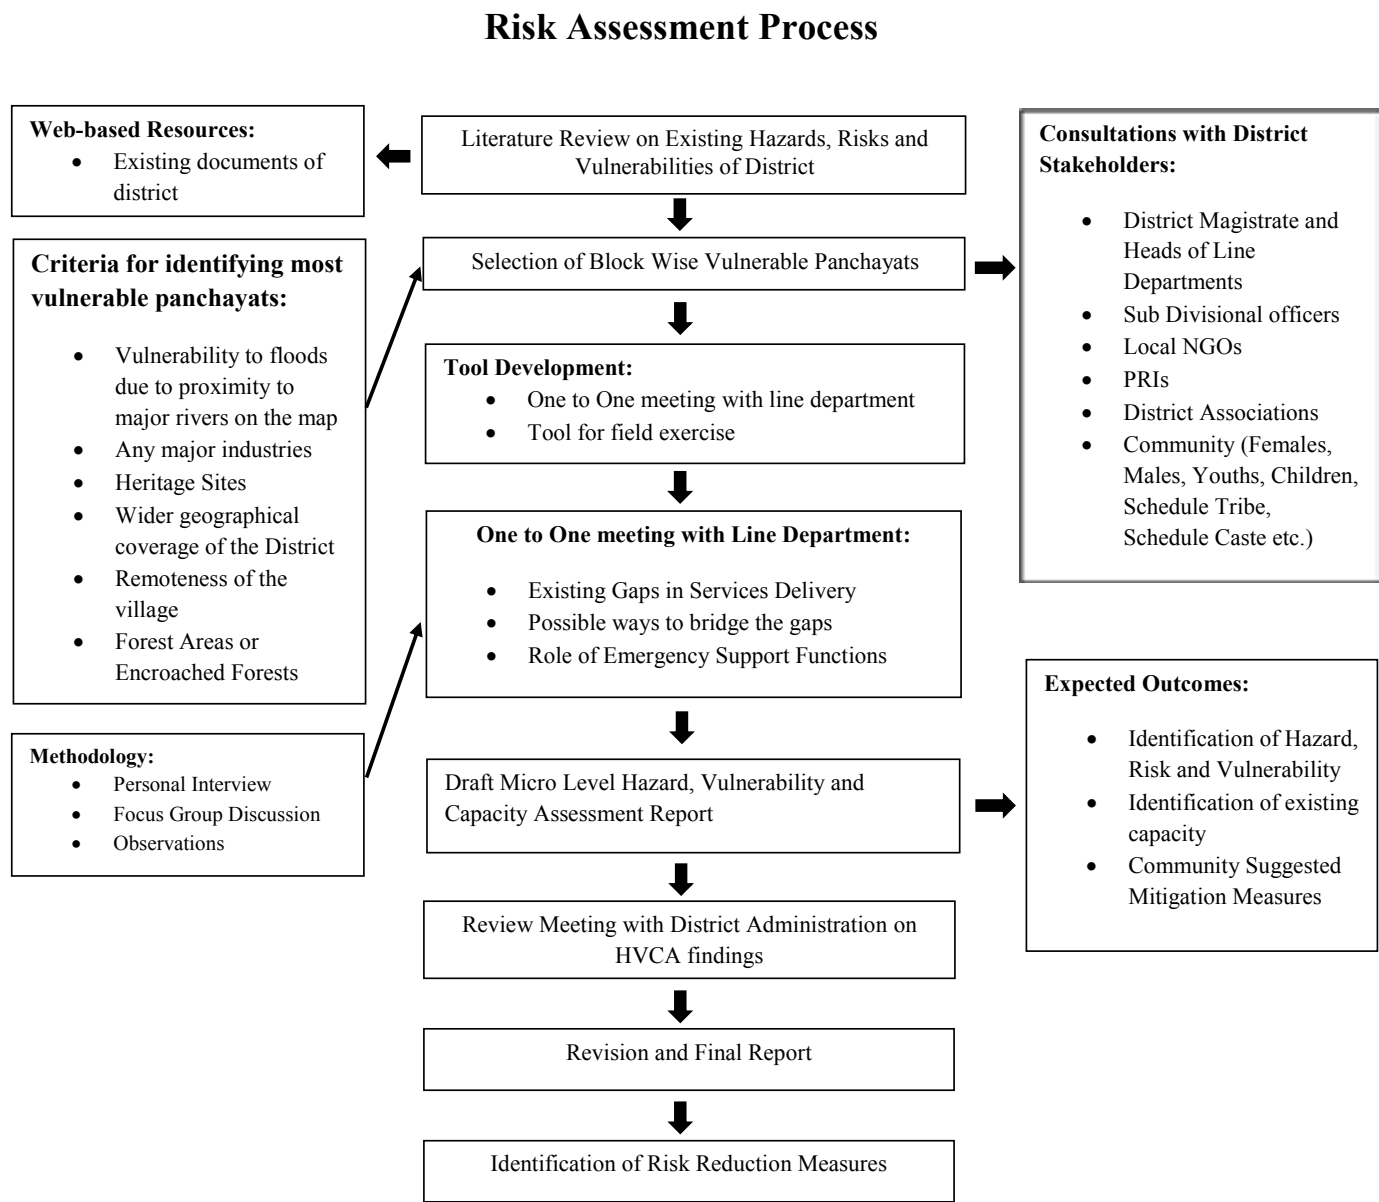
Risk Assessment Process

Web-based Resources:
- Existing documents of district

Literature Review on Existing Hazards, Risks and Vulnerabilities of District

Consultations with District Stakeholders:
- District Magistrate and Heads of Line Departments
- Sub Divisional officers
- Local NGOs
- PRIs
- District Associations
- Community (Females, Males, Youths, Children, Schedule Tribe, Schedule Caste etc.)

Criteria for identifying most vulnerable panchayats:
- Vulnerability to floods due to proximity to major rivers on the map
- Any major industries
- Heritage Sites
- Wider geographical coverage of the District
- Remoteness of the village
- Forest Areas or Encroached Forests

Selection of Block Wise Vulnerable Panchayats

Tool Development:
- One to One meeting with line department
- Tool for field exercise

One to One meeting with Line Department:
- Existing Gaps in Services Delivery
- Possible ways to bridge the gaps
- Role of Emergency Support Functions

Methodology:
- Personal Interview
- Focus Group Discussion
- Observations

Draft Micro Level Hazard, Vulnerability and Capacity Assessment Report

Expected Outcomes:
- Identification of Hazard, Risk and Vulnerability
- Identification of existing capacity
- Community Suggested Mitigation Measures

Review Meeting with District Administration on HVCA findings

Revision and Final Report

Identification of Risk Reduction Measures